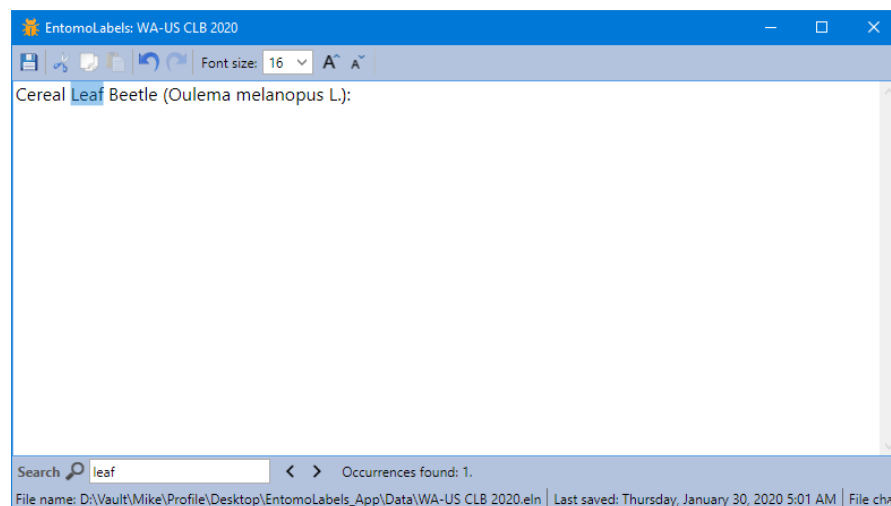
EntomoLabels: WA-US CLB 2020

Font size: 16

Cereal Leaf Beetle (Oulema melanopus L.):

Search leaf < > Occurrences found: 1.

File name: D:\Vault\Mike\Profile\Desktop\EntomoLabels_App\Data\WA-US CLB 2020.eln | Last saved: Thursday, January 30, 2020 5:01 AM | File ch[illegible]